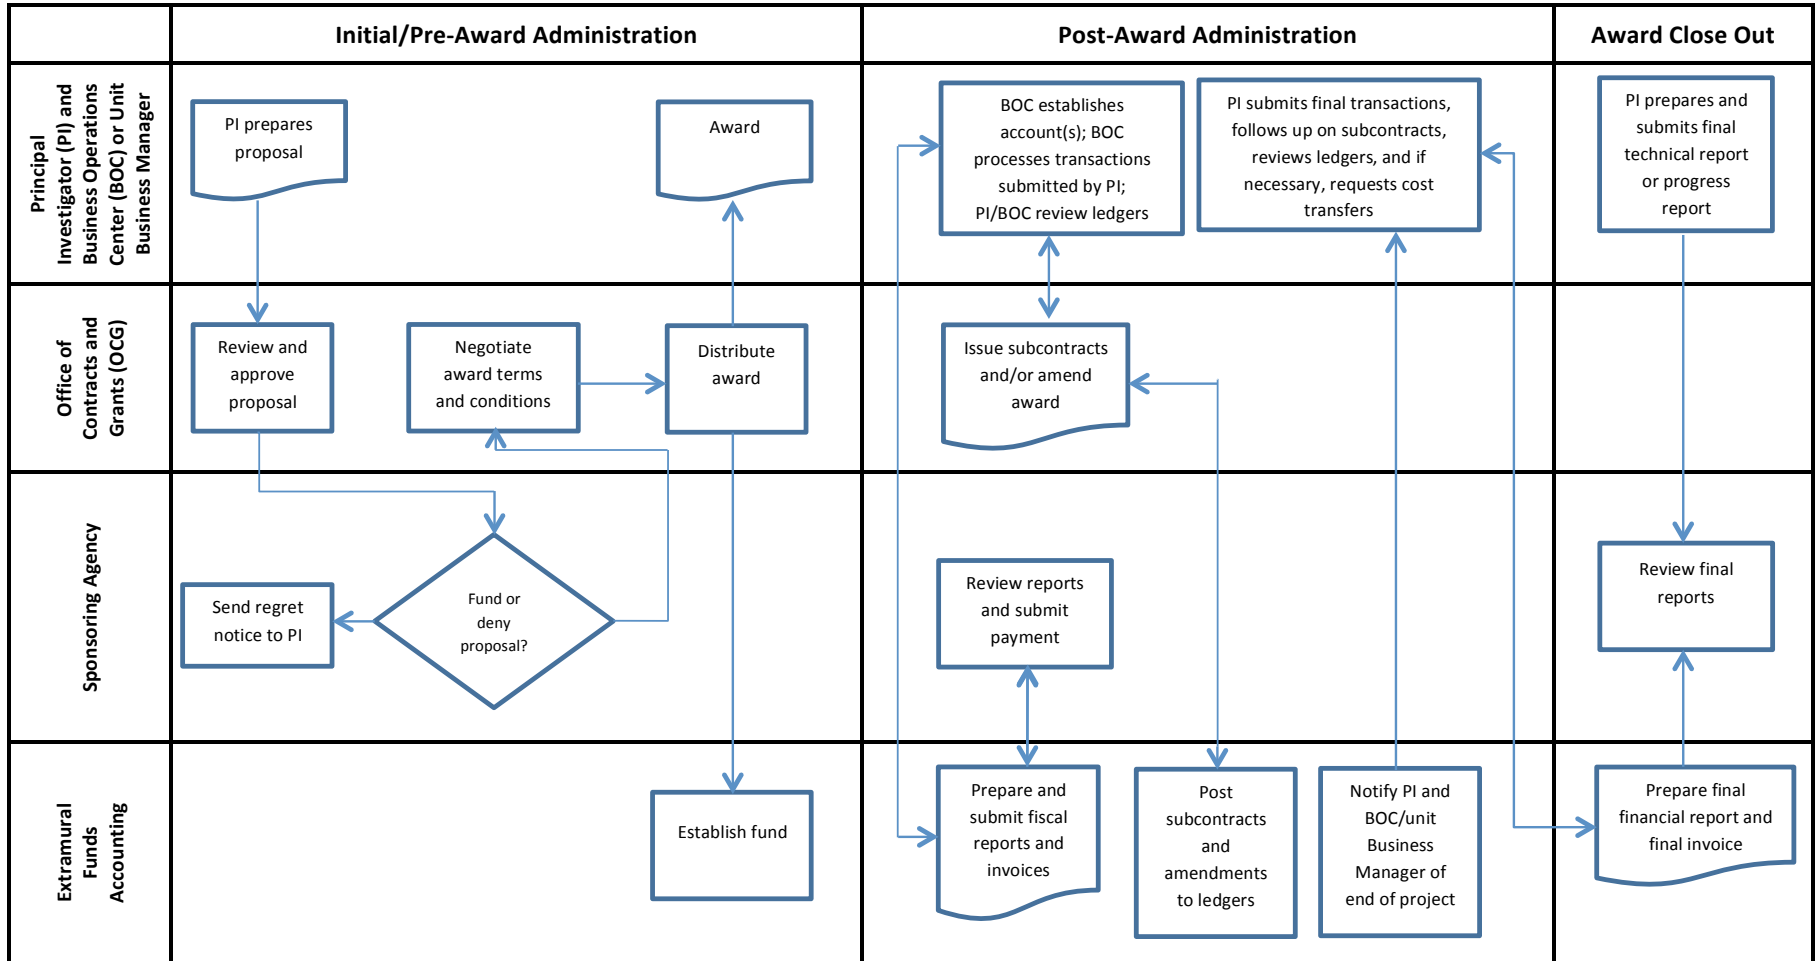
| | Initial/Pre-Award Administration | Post-Award Administration | Award Close Out |
|---|---|---|---|
| Principal Investigator (PI) and Business Operations Center (BOC) or Unit Business Manager | PI prepares proposal; Award | BOC establishes account(s); BOC processes transactions submitted by PI; PI/BOC review ledgers; PI submits final transactions, follows up on subcontracts, reviews ledgers, and if necessary, requests cost transfers | PI prepares and submits final technical report or progress report |
| Office of Contracts and Grants (OCG) | Review and approve proposal; Negotiate award terms and conditions; Distribute award | Issue subcontracts and/or amend award | |
| Sponsoring Agency | Send regret notice to PI; Fund or deny proposal? | Review reports and submit payment | Review final reports |
| Extramural Funds Accounting | Establish fund | Prepare and submit fiscal reports and invoices; Post subcontracts and amendments to ledgers; Notify PI and BOC/unit Business Manager of end of project | Prepare final financial report and final invoice |